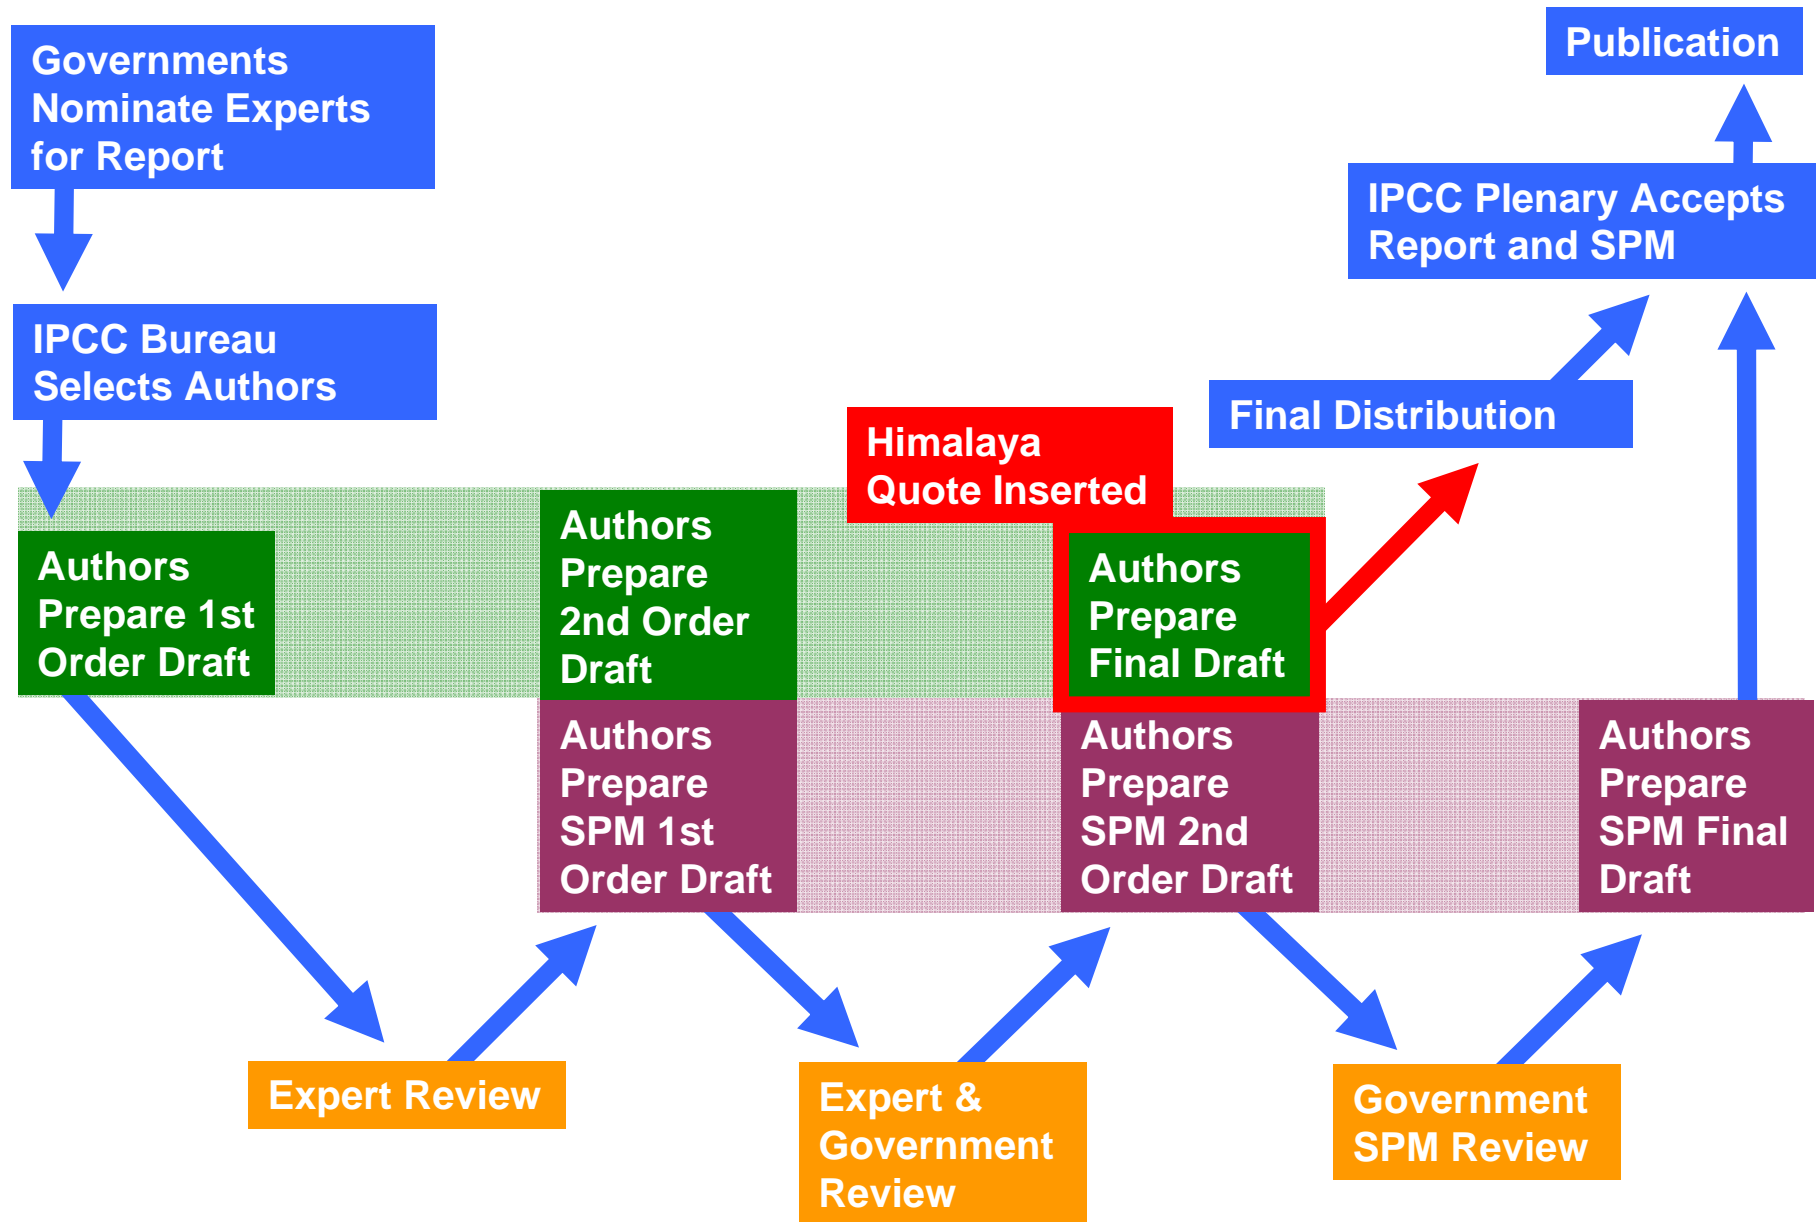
Governments Nominate Experts for Report

Publication

IPCC Plenary Accepts Report and SPM

IPCC Bureau Selects Authors

Final Distribution

Himalaya Quote Inserted

Authors Prepare 1st Order Draft

Authors Prepare 2nd Order Draft

Authors Prepare Final Draft

Authors Prepare SPM 1st Order Draft

Authors Prepare SPM 2nd Order Draft

Authors Prepare SPM Final Draft

Expert Review

Expert & Government Review

Government SPM Review